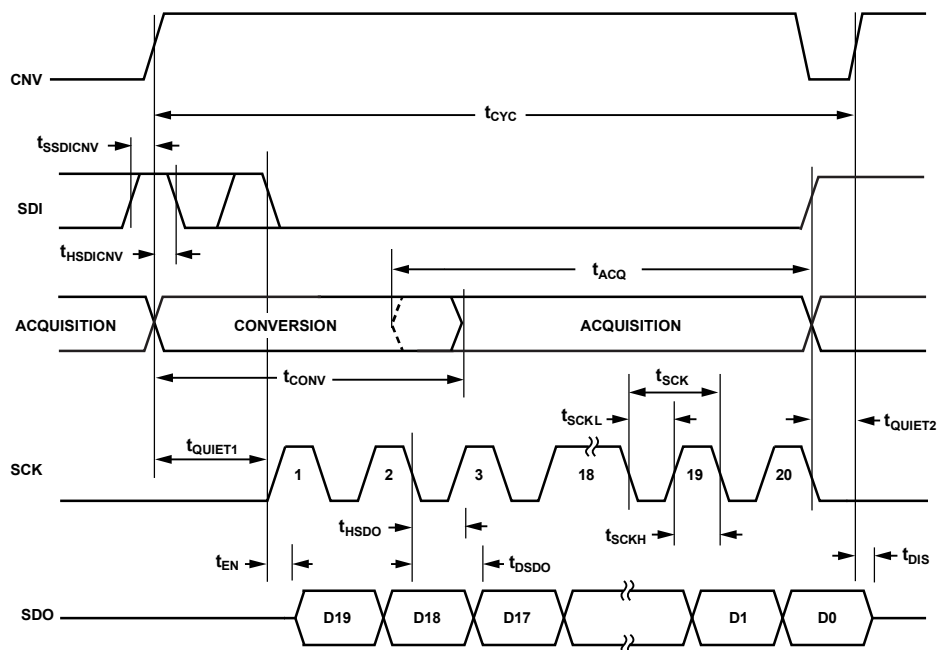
CNV

$t_{CYC}$

$t_{SSDICNV}$

SDI

$t_{HSDICNV}$

$t_{ACQ}$

ACQUISITION

CONVERSION

ACQUISITION

$t_{CONV}$

$t_{SCK}$

$t_{SCKL}$

$t_{QUIET2}$

$t_{QUIET1}$

SCK

1

2

3

18

19

20

$t_{HSDO}$

$t_{SCKH}$

$t_{EN}$

$t_{DSDO}$

$t_{DIS}$

SDO

D19

D18

D17

D1

D0